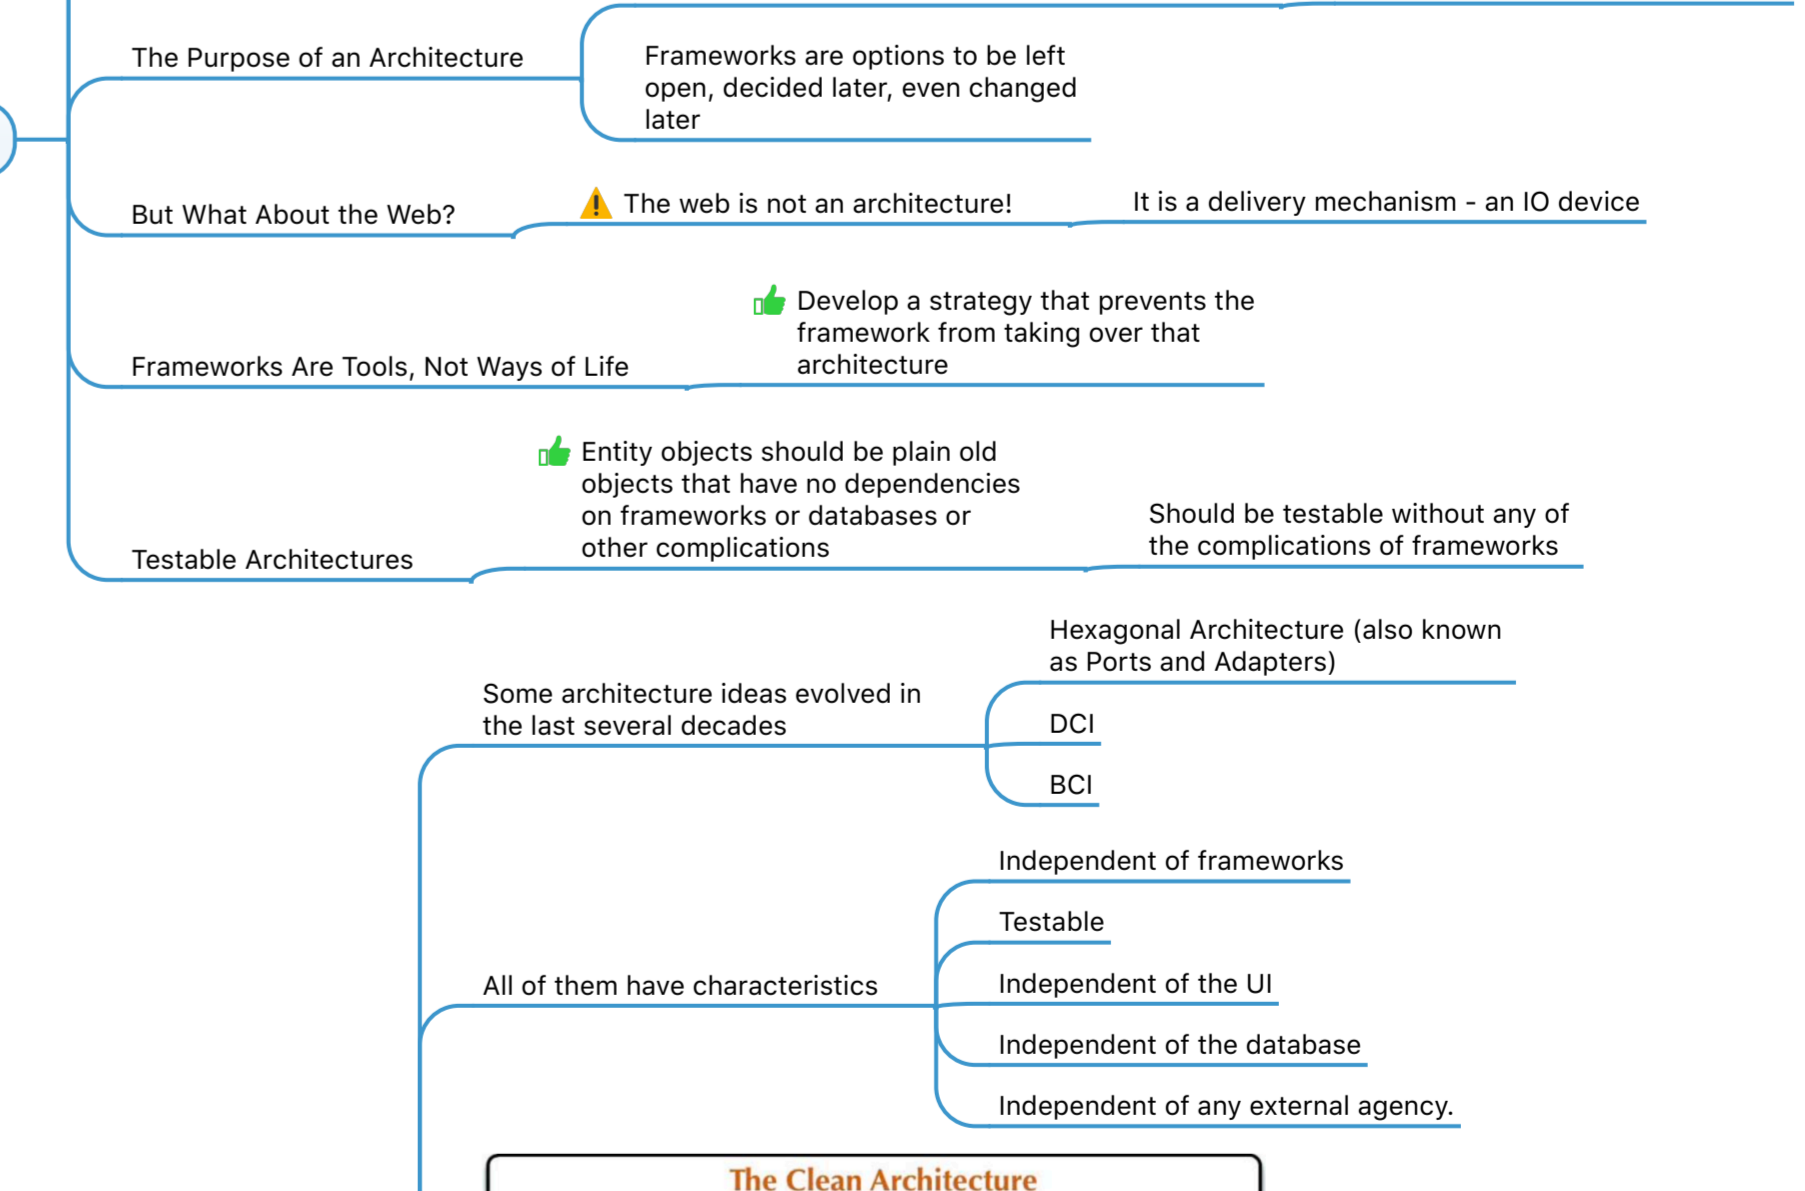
The Purpose of an Architecture

Frameworks are options to be left open, decided later, even changed later

But What About the Web?

The web is not an architecture!

It is a delivery mechanism - an IO device

Frameworks Are Tools, Not Ways of Life

Develop a strategy that prevents the framework from taking over that architecture

Testable Architectures

Entity objects should be plain old objects that have no dependencies on frameworks or databases or other complications

Should be testable without any of the complications of frameworks

Some architecture ideas evolved in the last several decades

Hexagonal Architecture (also known as Ports and Adapters)

DCI

BCI

All of them have characteristics

Independent of frameworks

Testable

Independent of the UI

Independent of the database

Independent of any external agency.

The Clean Architecture